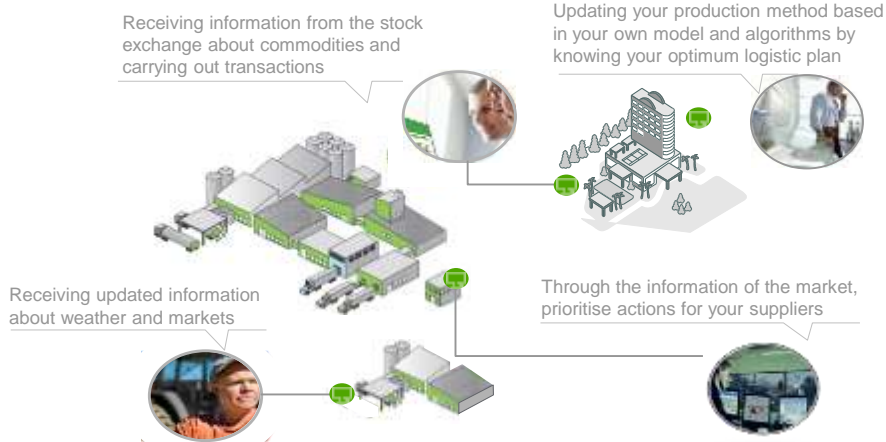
Receiving information from the stock exchange about commodities and carrying out transactions

Updating your production method based in your own model and algorithms by knowing your optimum logistic plan

Receiving updated information about weather and markets

Through the information of the market, prioritise actions for your suppliers